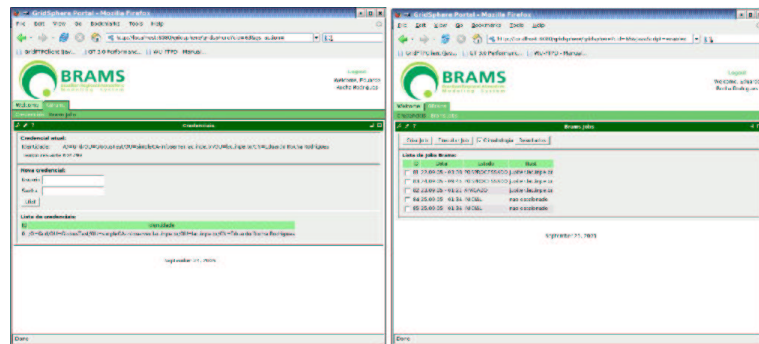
GridSphere Portal - Mozilla Firefox
File Edit View Go Bookmarks Tools Help
https://localhost:8080/gridsphere/gridsphere
GridSphere Portal | GT 3.0 Performanc... | WS-FTPD - Manual...
BRAMS
Logout
Welcome, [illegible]
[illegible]
Welcome | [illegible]
Credenciais | Brams Jobs
Credenciais
Credencial atual:
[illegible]
Nova credencial:
Usuario
Senha
Ler
Lista de credenciais:
Identidade
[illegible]
September 21, 2005
Done

GridSphere Portal - Mozilla Firefox
File Edit View Go Bookmarks Tools Help
https://localhost:8080/gridsphere/gridsphere
GridSphere Portal | GT 3.0 Performanc... | WS-FTPD - Manual...
BRAMS
Logout
Welcome, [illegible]
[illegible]
Welcome | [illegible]
Credenciais | Brams Jobs
Brams Jobs
Novo Job | Travar Job | Cronologia | Resultados
Lista de jobs Brams:
| | Data | Estado | Host |
|---|---|---|---|
| | 01 25.09.05 - 15:15 | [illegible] | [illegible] |
| | 02 24.09.05 - 15:15 | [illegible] | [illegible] |
| | 03 23.09.05 - 15:15 | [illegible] | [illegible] |
| | 04 23.09.05 - 15:15 | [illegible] | nao escalonado |
| | 05 25.09.05 - 15:15 | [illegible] | nao escalonado |
September 21, 2005
Done